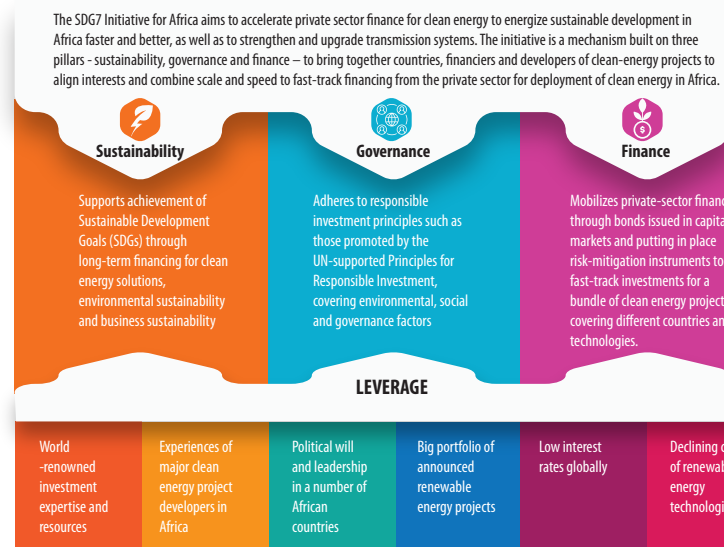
The SDG7 Initiative for Africa aims to accelerate private sector finance for clean energy to energize sustainable development in Africa faster and better, as well as to strengthen and upgrade transmission systems. The initiative is a mechanism built on three pillars - sustainability, governance and finance – to bring together countries, financiers and developers of clean-energy projects to align interests and combine scale and speed to fast-track financing from the private sector for deployment of clean energy in Africa.

Sustainability

Supports achievement of Sustainable Development Goals (SDGs) through long-term financing for clean energy solutions, environmental sustainability and business sustainability

Governance

Adheres to responsible investment principles such as those promoted by the UN-supported Principles for Responsible Investment, covering environmental, social and governance factors

Finance

Mobilizes private-sector financ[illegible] through bonds issued in capita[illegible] markets and putting in place risk-mitigation instruments to fast-track investments for a bundle of clean energy project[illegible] covering different countries an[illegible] technologies.

LEVERAGE

World -renowned investment expertise and resources

Experiences of major clean energy project developers in Africa

Political will and leadership in a number of African countries

Big portfolio of announced renewable energy projects

Low interest rates globally

Declining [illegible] of renewa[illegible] energy technologi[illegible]